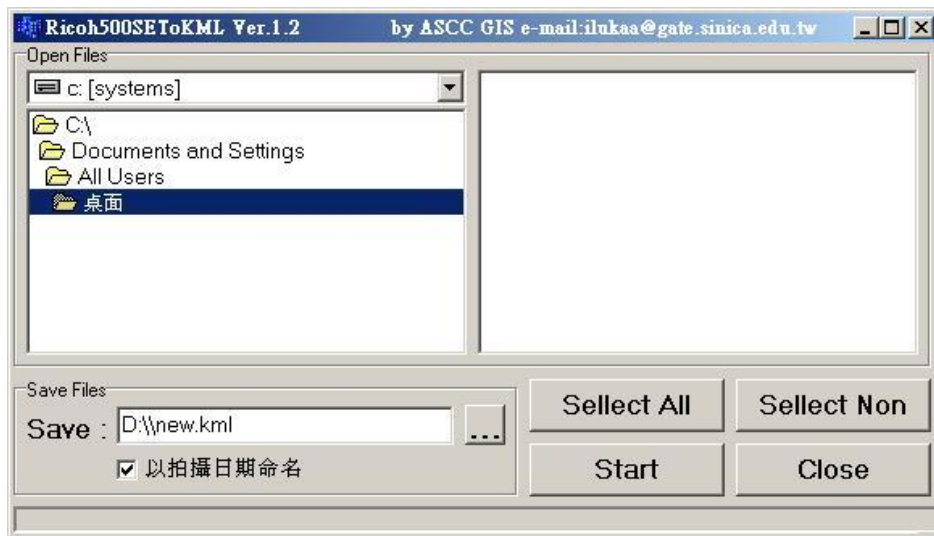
Ricoh500SEToKML Ver.1.2 by ASCC GIS e-mail:ilukaa@gate.sinica.edu.tw

Open Files

c: [systems]

C:\
Documents and Settings
All Users
桌面

Save Files

Save : D:\\new.kml ...

以拍攝日期命名

Sellect All

Sellect Non

Start

Close